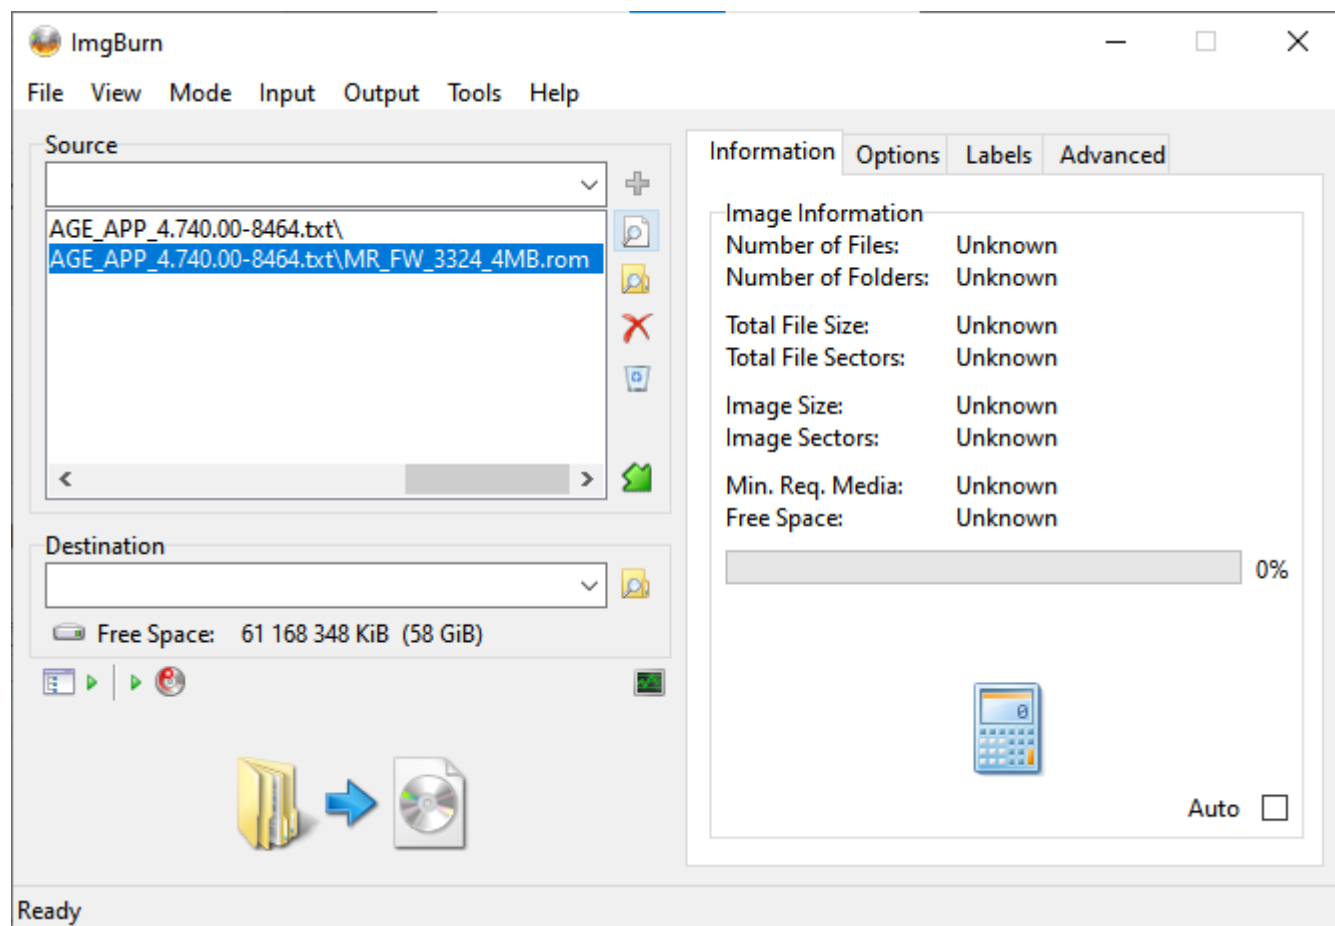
ImgBurn

File View Mode Input Output Tools Help

Source

AGE_APP_4.740.00-8464.txt\
AGE_APP_4.740.00-8464.txt\MR_FW_3324_4MB.rom

Destination

Free Space: 61 168 348 KiB (58 GiB)

Information Options Labels Advanced

Image Information

| | |
|---|---|
| Number of Files: | Unknown |
| Number of Folders: | Unknown |
| Total File Size: | Unknown |
| Total File Sectors: | Unknown |
| Image Size: | Unknown |
| Image Sectors: | Unknown |
| Min. Req. Media: | Unknown |
| Free Space: | Unknown |

0%

0

Auto

Ready